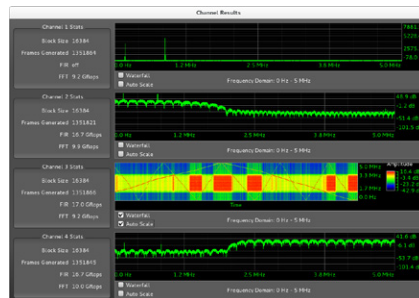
Channel Results

Channel 1 Stats

Block Size 16384
Frames Generated 1351884
FIR off
FFT 9.2 Gflops

0 Hz 1.2 MHz 2.5 MHz 3.7 MHz 5.0 MHz

Waterfall
Auto Scale

Frequency Domain: 0 Hz - 5 MHz

Channel 2 Stats

Block Size 16384
Frames Generated 1351821
FIR 16.7 Gflops
FFT 9.9 Gflops

0 Hz 1.2 MHz 2.5 MHz 3.7 MHz 5.0 MHz

Waterfall
Auto Scale

Frequency Domain: 0 Hz - 5 MHz

Channel 3 Stats

Block Size 16384
Frames Generated 1351865
FIR 17.0 Gflops
FFT 9.3 Gflops

Time

Waterfall
Auto Scale

Frequency Domain: 0 Hz - 5 MHz

Channel 4 Stats

Block Size 16384
Frames Generated 1351843
FIR 16.7 Gflops
FFT 10.0 Gflops

0 Hz 1.2 MHz 2.5 MHz 3.7 MHz 5.0 MHz

Waterfall
Auto Scale

Frequency Domain: 0 Hz - 5 MHz